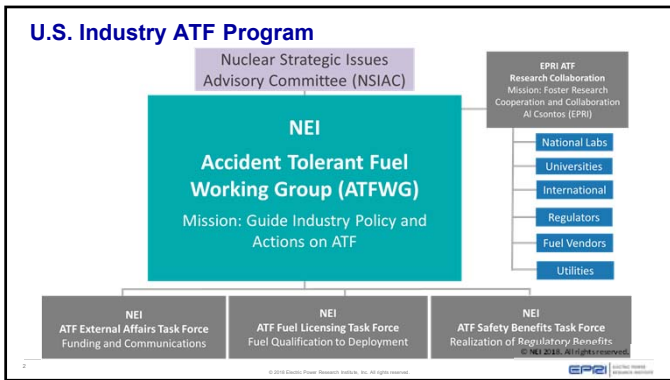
U.S. Industry ATF Program

Nuclear Strategic Issues Advisory Committee (NSIAC)

NEI
Accident Tolerant Fuel Working Group (ATFWG)
Mission: Guide Industry Policy and Actions on ATF

EPRI ATF
Research Collaboration
Mission: Foster Research Cooperation and Collaboration
Al Csontos (EPRI)

National Labs
Universities
International
Regulators
Fuel Vendors
Utilities

NEI
ATF External Affairs Task Force
Funding and Communications

NEI
ATF Fuel Licensing Task Force
Fuel Qualification to Deployment

NEI
ATF Safety Benefits Task Force
Realization of Regulatory Benefits

© NEI 2018. All rights reserved.

2

© 2018 Electric Power Research Institute, Inc. All rights reserved.

EPRI ELECTRIC POWER RESEARCH INSTITUTE